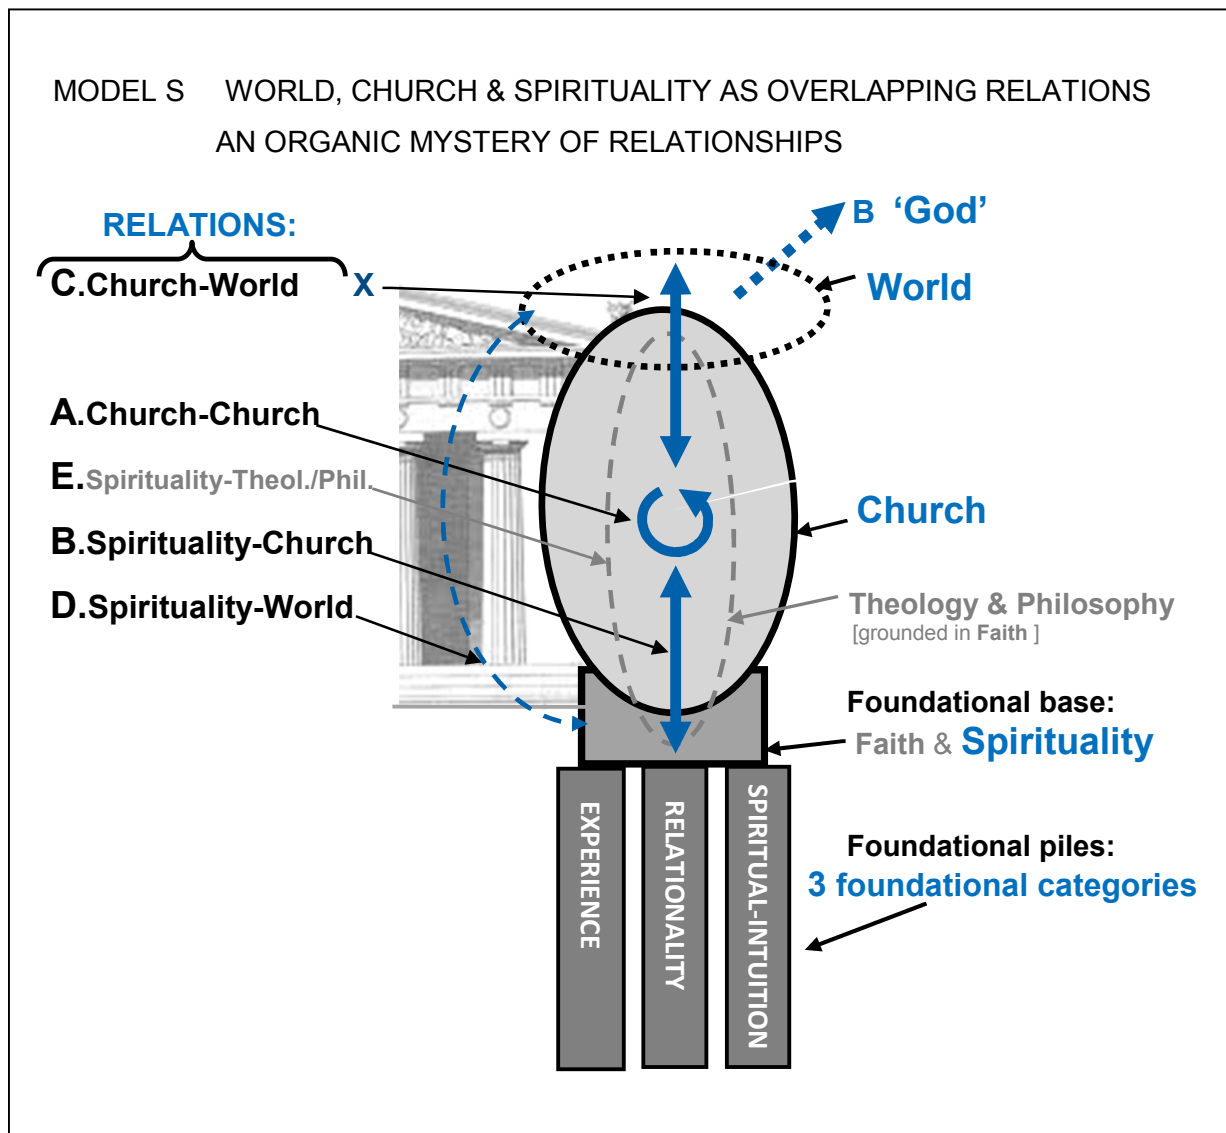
MODEL S WORLD, CHURCH & SPIRITUALITY AS OVERLAPPING RELATIONS
AN ORGANIC MYSTERY OF RELATIONSHIPS

RELATIONS:
C.Church-World
X
B 'God'
World
A.Church-Church
E.Spirituality-Theol./Phil.
B.Spirituality-Church
D.Spirituality-World
Church
Theology & Philosophy
[grounded in Faith ]
Foundational base:
Faith & Spirituality
EXPERIENCE
RELATIONALITY
SPIRITUAL-INTUITION
Foundational piles:
3 foundational categories